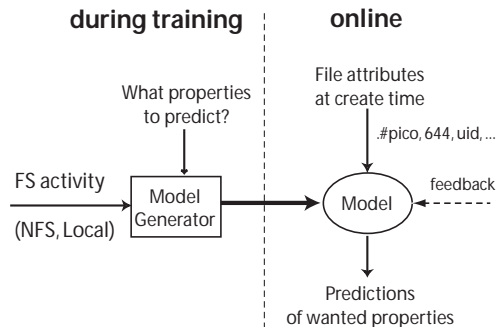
during training

online

What properties to predict?

File attributes at create time

.#pico, 644, uid, ...

FS activity

(NFS, Local)

Model Generator

Model

feedback

Predictions of wanted properties